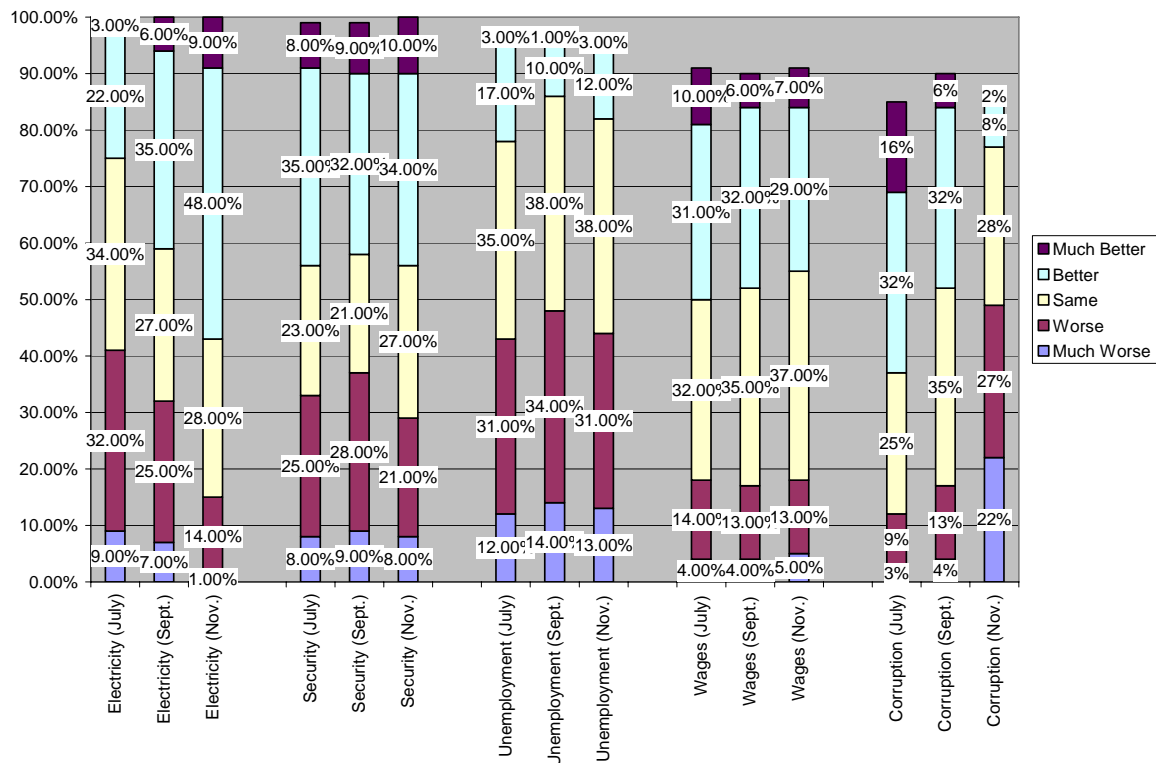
100.00%
90.00%
80.00%
70.00%
60.00%
50.00%
40.00%
30.00%
20.00%
10.00%
0.00%

3.00%
22.00%
34.00%
32.00%
9.00%

6.00%
35.00%
27.00%
25.00%
7.00%

9.00%
48.00%
28.00%
14.00%
1.00%

8.00%
35.00%
23.00%
25.00%
8.00%

9.00%
32.00%
21.00%
28.00%
9.00%

10.00%
34.00%
27.00%
21.00%
8.00%

3.00%
17.00%
35.00%
31.00%
12.00%

1.00%
10.00%
38.00%
34.00%
14.00%

3.00%
12.00%
38.00%
31.00%
13.00%

10.00%
31.00%
32.00%
14.00%
4.00%

6.00%
32.00%
35.00%
13.00%
4.00%

7.00%
29.00%
37.00%
13.00%
5.00%

16%
32%
25%
9%
3%

6%
32%
35%
13%
4%

2%
8%
28%
27%
22%

Much Better
Better
Same
Worse
Much Worse

Electricity (July)
Electricity (Sept.)
Electricity (Nov.)
Security (July)
Security (Sept.)
Security (Nov.)
Unemployment (July)
Jnemployment (Sept.)
Unemployment (Nov.)
Wages (July)
Wages (Sept.)
Wages (Nov.)
Corruption (July)
Corruption (Sept.)
Corruption (Nov.)